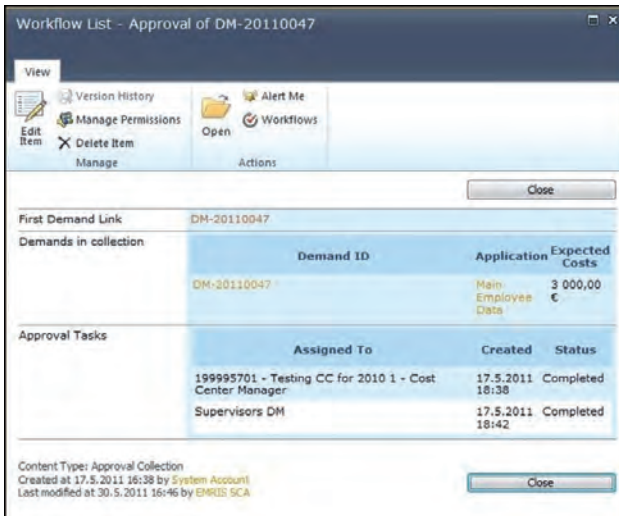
Workflow List - Approval of DM-20110047

View

Edit Item

Version History

Manage Permissions

Delete Item

Manage

Open

Alert Me

Workflows

Actions

Close

First Demand Link DM-20110047

Demands in collection

| Demand ID | Application | Expected Costs |
|---|---|---|
| DM-20110047 | Main Employee Data | 3 000,00 € |

Approval Tasks

| Assigned To | Created | Status |
|---|---|---|
| 199995701 - Testing CC for 2010 1 - Cost Center Manager | 17.5.2011 18:38 | Completed |
| Supervisors DM | 17.5.2011 18:42 | Completed |

Content Type: Approval Collection
Created at 17.5.2011 16:38 by System Account
Last modified at 30.5.2011 16:46 by EMRIS SCA

Close